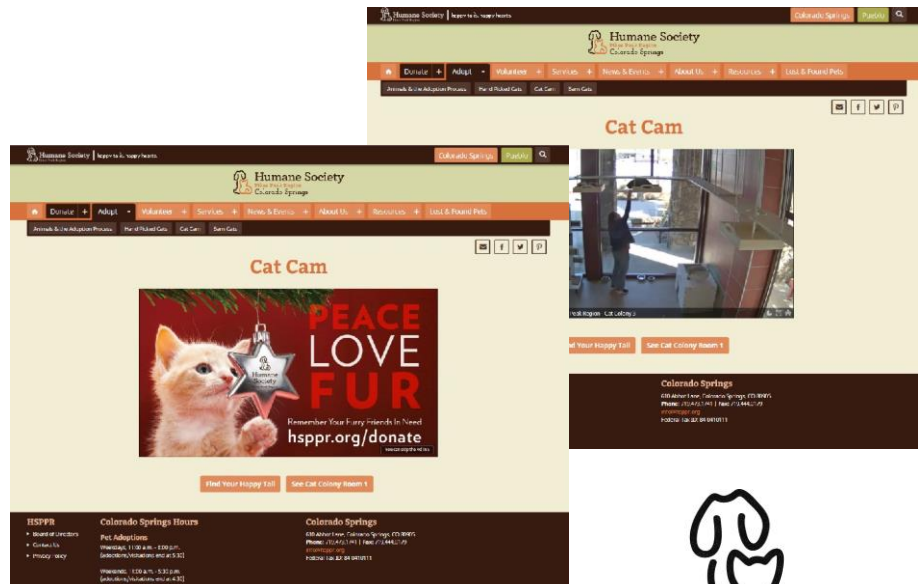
Humane Society | happy tails, happy hearts.

Colorado Springs Pueblo

Humane Society Pikes Peak Region Colorado Springs

Donate + Adopt + Volunteer + Services + News & Events + About Us + Resources + Lost & Found Pets

Animals & the Adoption Process Hand Picked Cats Cat Cam Barn Cats

Cat Cam

Find Your Happy Tail See Cat Colony Room 1

Colorado Springs

Humane Society | happy tails, happy hearts.

Colorado Springs Pueblo

Humane Society Pikes Peak Region Colorado Springs

Donate + Adopt + Volunteer + Services + News & Events + About Us + Resources + Lost & Found Pets

Animals & the Adoption Process Hand Picked Cats Cat Cam Barn Cats

Cat Cam

PEACE LOVE FUR

Humane Society

Remember Your Furry Friends In Need

hsppr.org/donate

Find Your Happy Tail See Cat Colony Room 1

HSPPR

Board of Directors

Contact Us

Privacy Policy

Colorado Springs Hours

Pet Adoptions

Weekdays: 11:00 a.m. - 6:00 p.m.

Weekends: 11:00 a.m. - 5:30 p.m.

Colorado Springs

610 Abbot Lane, Colorado Springs, CO 80905